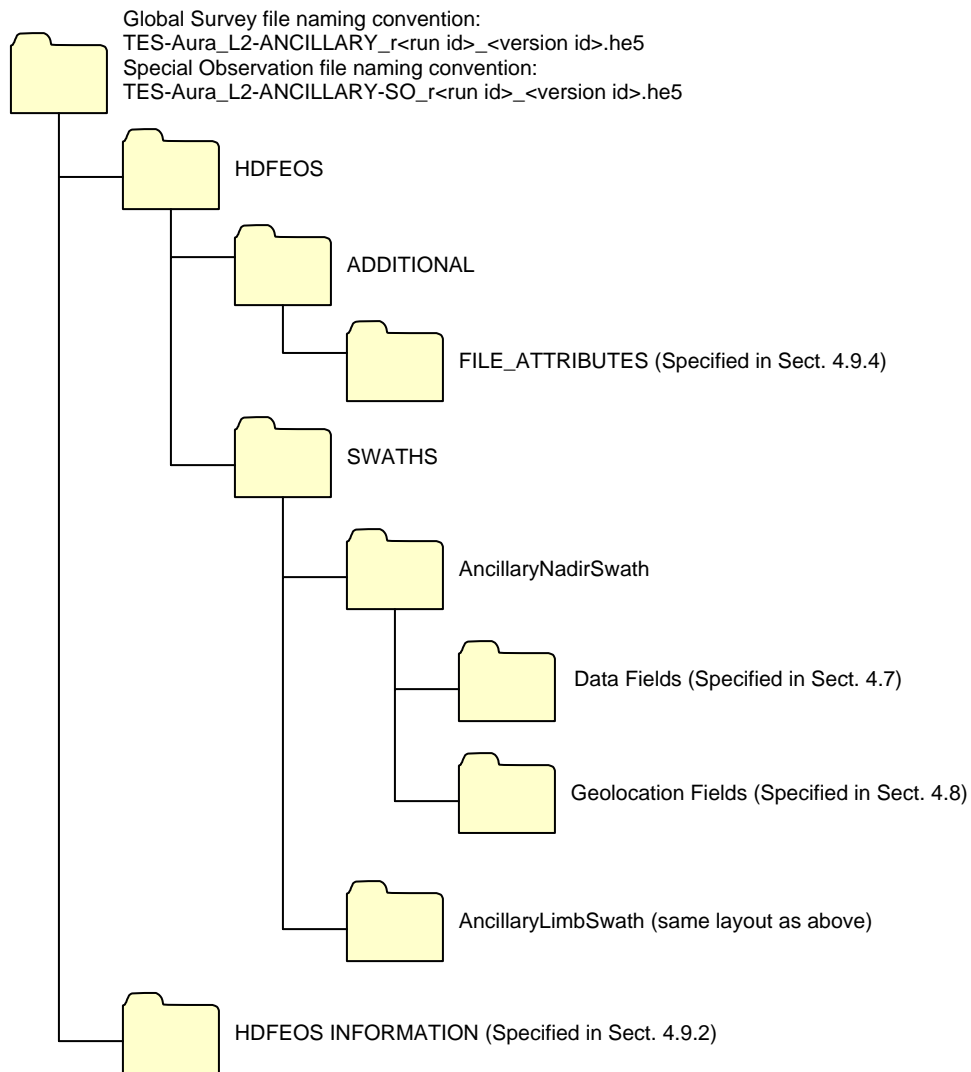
Global Survey file naming convention:
TES-Aura_L2-ANCILLARY_r<run id>_<version id>.he5
Special Observation file naming convention:
TES-Aura_L2-ANCILLARY-SO_r<run id>_<version id>.he5

HDFEOS

ADDITIONAL

FILE_ATTRIBUTES (Specified in Sect. 4.9.4)

SWATHS

AncillaryNadirSwath

Data Fields (Specified in Sect. 4.7)

Geolocation Fields (Specified in Sect. 4.8)

AncillaryLimbSwath (same layout as above)

HDFEOS INFORMATION (Specified in Sect. 4.9.2)